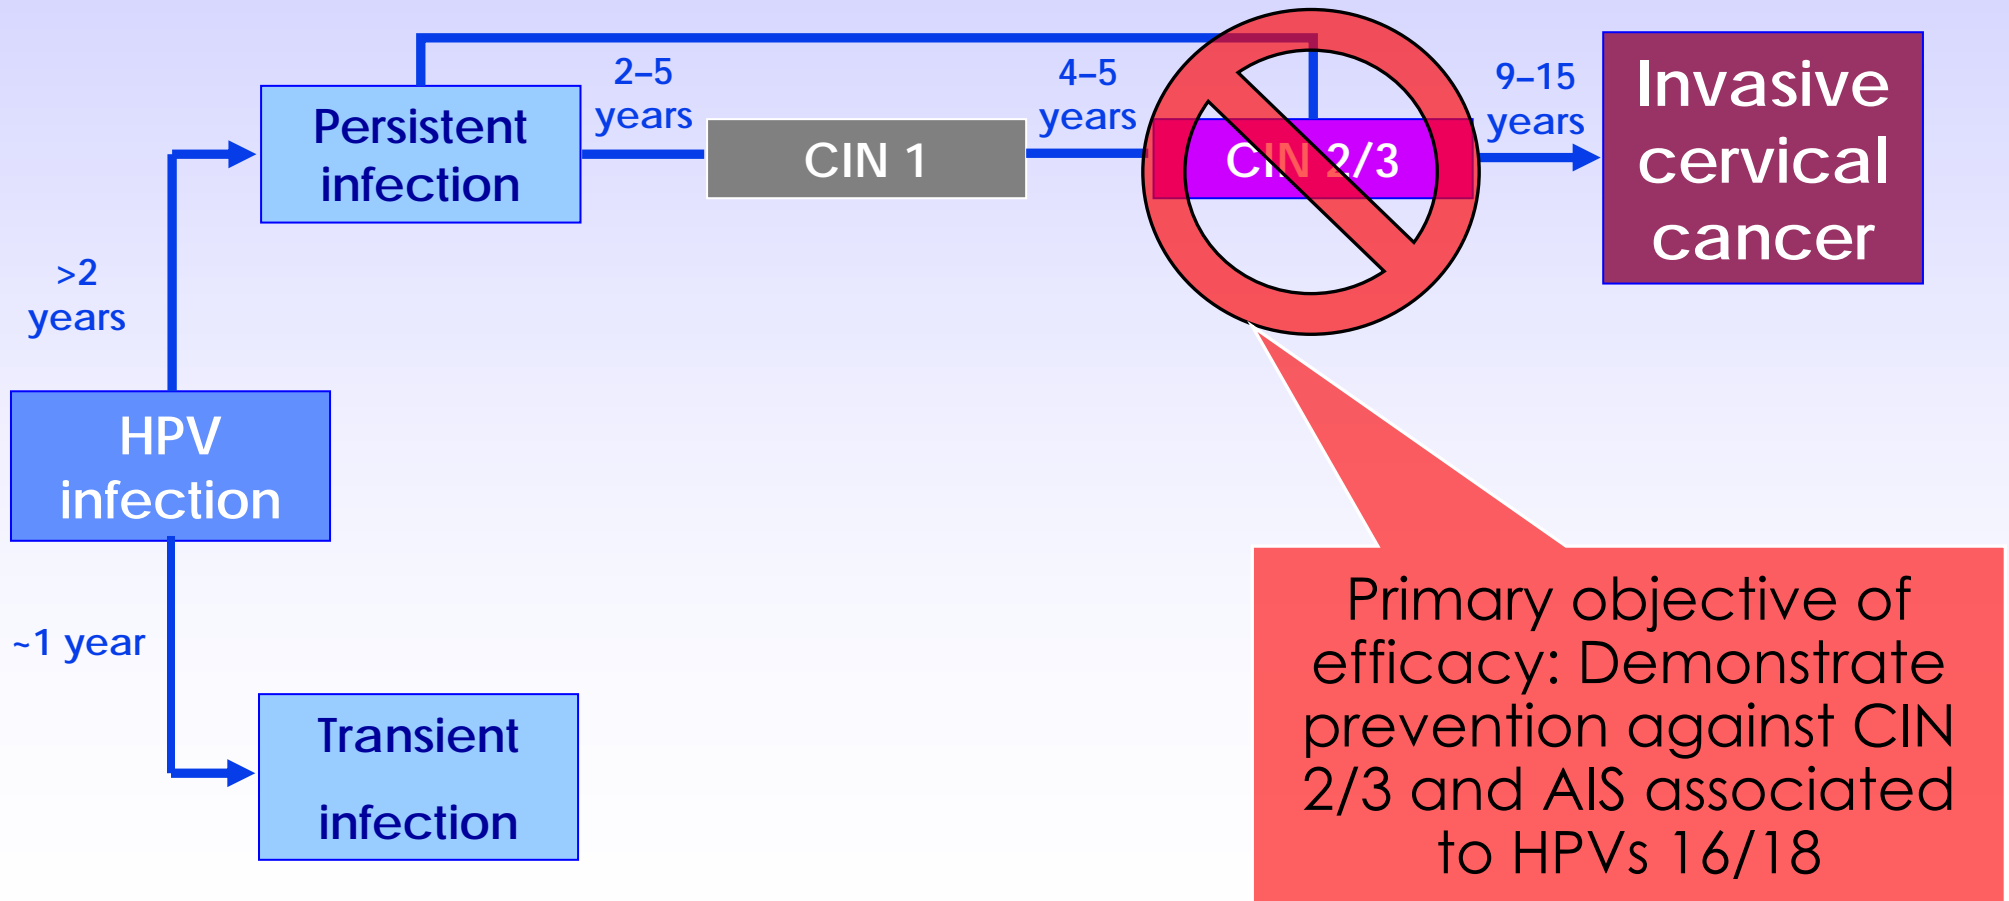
Persistent infection

2–5 years

CIN 1

4–5 years

CIN 2/3

9–15 years

Invasive cervical cancer

>2 years

HPV infection

~1 year

Transient infection

Primary objective of efficacy: Demonstrate prevention against CIN 2/3 and AIS associated to HPVs 16/18